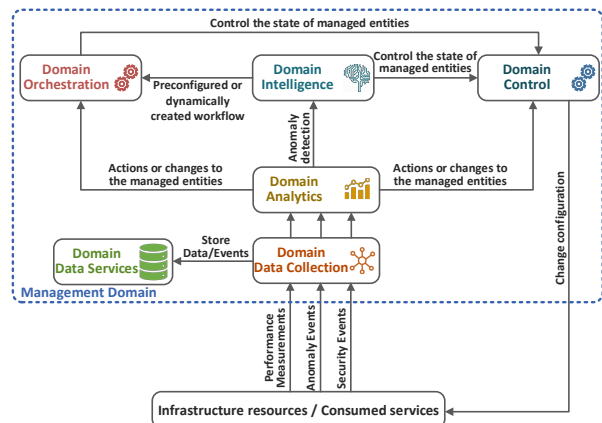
Control the state of managed entities

Domain Orchestration

Preconfigured or dynamically created workflow

Domain Intelligence

Control the state of managed entities

Domain Control

Anomaly detection

Actions or changes to the managed entities

Domain Analytics

Actions or changes to the managed entities

Change configuration

Domain Data Services

Store Data/Events

Domain Data Collection

Management Domain

Performance Measurements

Anomaly Events

Security Events

Infrastructure resources / Consumed services